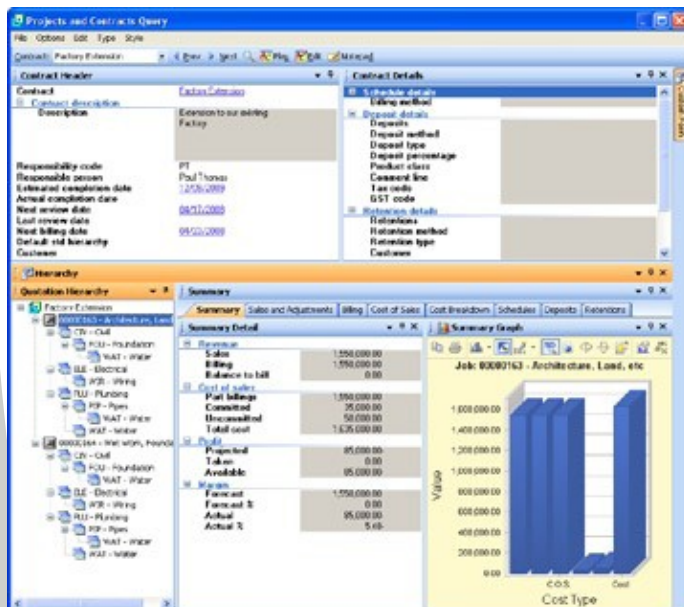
Projects and Contracts Query

File Options Edit Type Style

Contract: Factory Extension ◀ Prev ▶ Next Filter Edit Notepad

Contract Header

Contract | Factory Extension
Contract description
Description | Extension to our existing Factory

Responsibility code | PT
Responsible person | Paul Thomas
Estimated completion date | 12/31/2009
Actual completion date |
Next review date | 08/17/2009
Last review date |
Next billing date | 09/22/2009
Default vid hierarchy |
Customer |

Contract Details

Schedule details
Billing method
Deposit details
Deposits
Deposit method
Deposit type
Deposit percentage
Product class
Comment line
Tax code
GST code
Retention details
Retentions
Retention method
Retention type
Customer

Hierarchy

Quotation Hierarchy

Factory Extension
00000163 - Architecture, Land
CIV - Civil
FOU - Foundation
WAT - Water
ELE - Electrical
WIR - Wiring
PLU - Plumbing
PIP - Pipes
WAT - Water
WAT - Water
00000164 - Wet work, Founda
CIV - Civil
FOU - Foundation
WAT - Water
ELE - Electrical
WIR - Wiring
PLU - Plumbing
PIP - Pipes
WAT - Water
WAT - Water

Summary

Summary | Sales and Adjustments | Billing | Cost of Sales | Cost Breakdown | Schedules | Deposits | Retentions

Summary Detail

Revenue
Sales | 1,550,000.00
Billing | 1,550,000.00
Balance to bill | 0.00
Cost of sales
Part billings | 1,550,000.00
Committed | 35,000.00
Uncommitted | 50,000.00
Total cost | 1,635,000.00
Profit
Projected | 85,000.00
Taken | 0.00
Available | 85,000.00
Margin
Forecast | 1,550,000.00
Forecast % | 0.00
Actual | 85,000.00
Actual % | 5.48

Summary Graph

Job: 00000163 - Architecture, Land, etc

1,600,000.00
1,400,000.00
1,200,000.00
1,000,000.00
800,000.00
600,000.00
400,000.00
200,000.00
0.00

Value

C.O.S. Cost

Cost Type